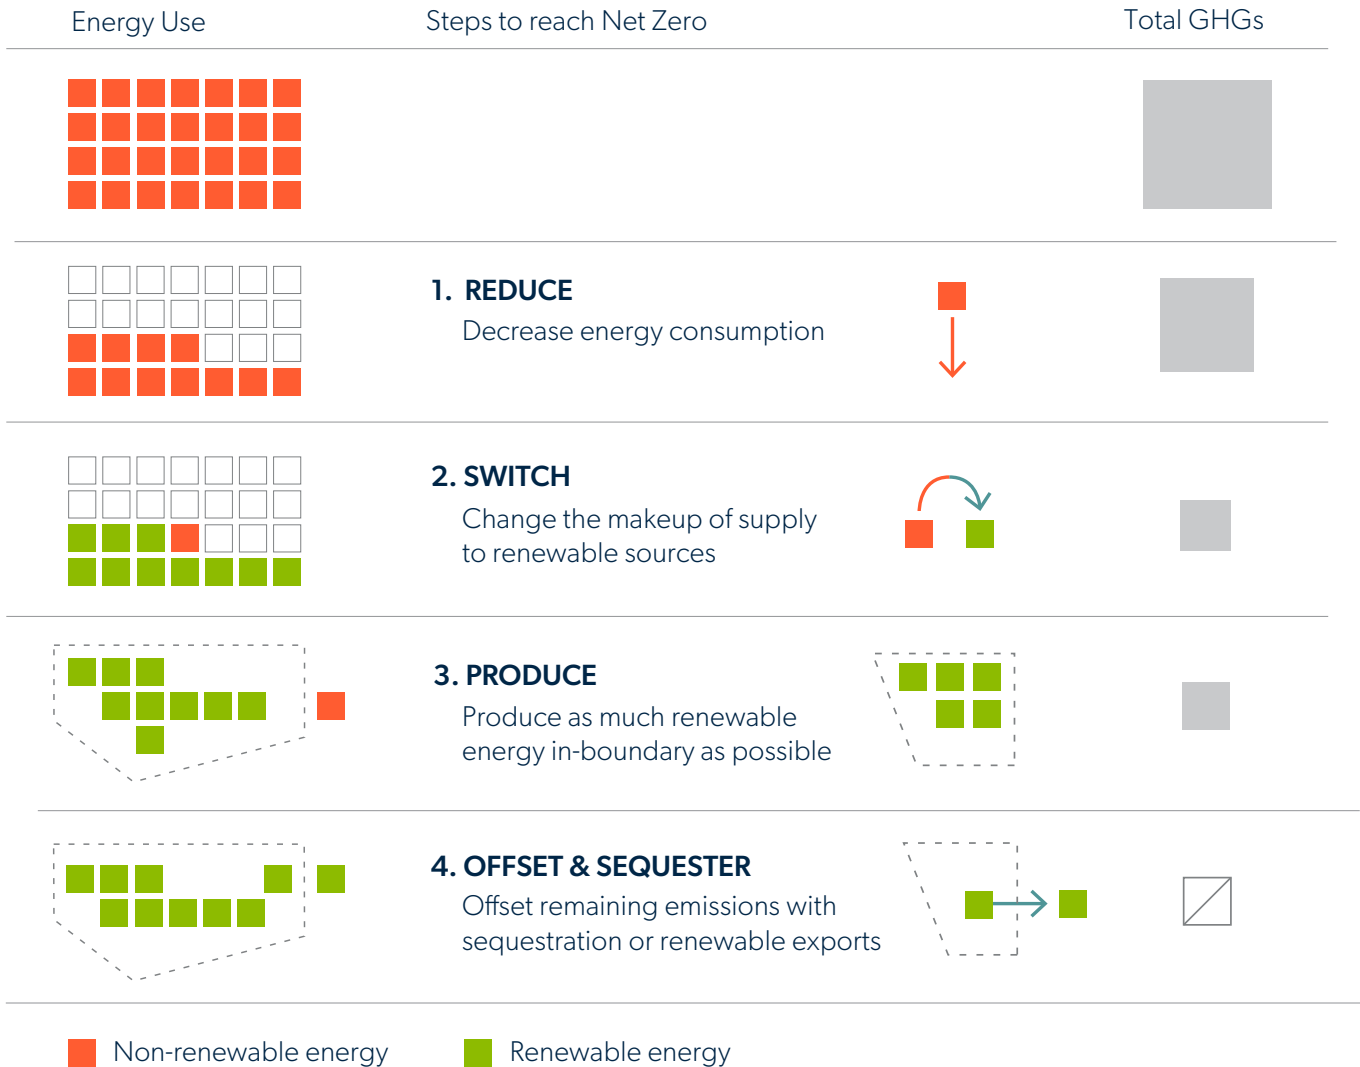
Energy Use

Steps to reach Net Zero

Total GHGs

1. REDUCE
Decrease energy consumption

2. SWITCH
Change the makeup of supply to renewable sources

3. PRODUCE
Produce as much renewable energy in-boundary as possible

4. OFFSET & SEQUESTER
Offset remaining emissions with sequestration or renewable exports

Non-renewable energy

Renewable energy